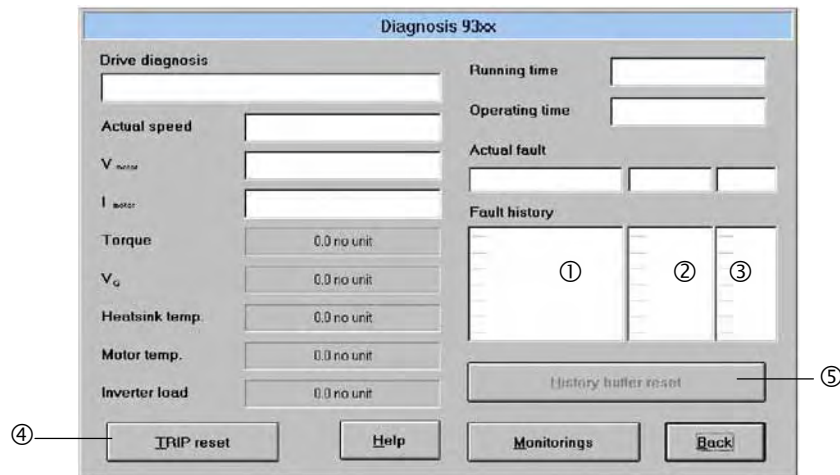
Diagnosis 93xx

Drive diagnosis

Actual speed

$V_{motor}$

$I_{motor}$

Torque 0.0 no unit

$V_G$ 0.0 no unit

Heatsink temp. 0.0 no unit

Motor temp. 0.0 no unit

Inverter load 0.0 no unit

Running time

Operating time

Actual fault

Fault history

①

②

③

History buffer reset

⑤

④

TRIP reset

Help

Monitorings

Back